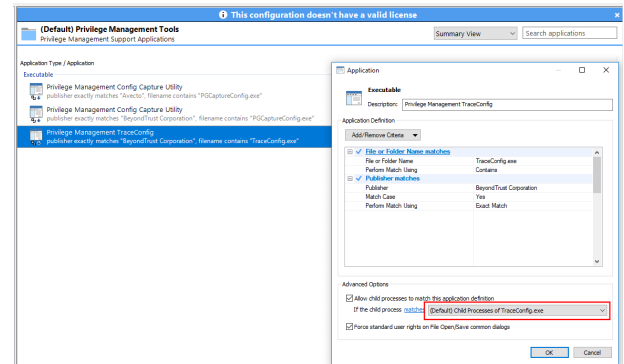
This configuration doesn't have a valid license

(Default) Privilege Management Tools
Privilege Management Support Applications

Summary View
Search applications

Application Type / Application
Executable

Privilege Management Config Capture Utility
publisher exactly matches "Avecto", filename contains "PGCaptureConfig.exe"

Privilege Management Config Capture Utility
publisher exactly matches "BeyondTrust Corporation", filename contains "PGCaptureConfig.exe"

Privilege Management TraceConfig
publisher exactly matches "BeyondTrust Corporation", filename contains "TraceConfig.exe"

Application

Executable
Description: Privilege Management TraceConfig

Application Definition
Add/Remove Criteria

| | |
|---|---|
| File or Folder Name matches | |
| File or Folder Name | TraceConfig.exe |
| Perform Match Using | Contains |
| Publisher matches | |
| Publisher | BeyondTrust Corporation |
| Match Case | Yes |
| Perform Match Using | Exact Match |

Advanced Options
Allow child processes to match this application definition
If the child process matches (Default) Child Processes of TraceConfig.exe
Force standard user rights on File Open/Save common dialogs

OK
Cancel